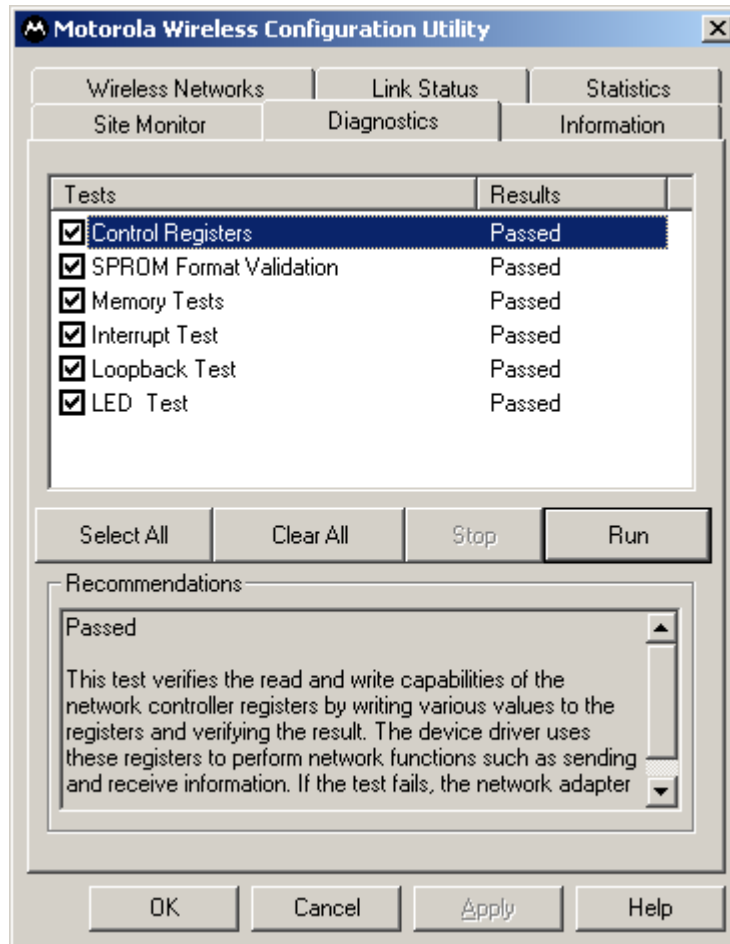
Motorola Wireless Configuration Utility

Wireless Networks | Link Status | Statistics
Site Monitor | Diagnostics | Information

| Tests | Results |
|---|---|
| Control Registers | Passed |
| SPROM Format Validation | Passed |
| Memory Tests | Passed |
| Interrupt Test | Passed |
| Loopback Test | Passed |
| LED Test | Passed |

Select All | Clear All | Stop | Run

Recommendations

Passed

This test verifies the read and write capabilities of the network controller registers by writing various values to the registers and verifying the result. The device driver uses these registers to perform network functions such as sending and receive information. If the test fails, the network adapter

OK | Cancel | Apply | Help